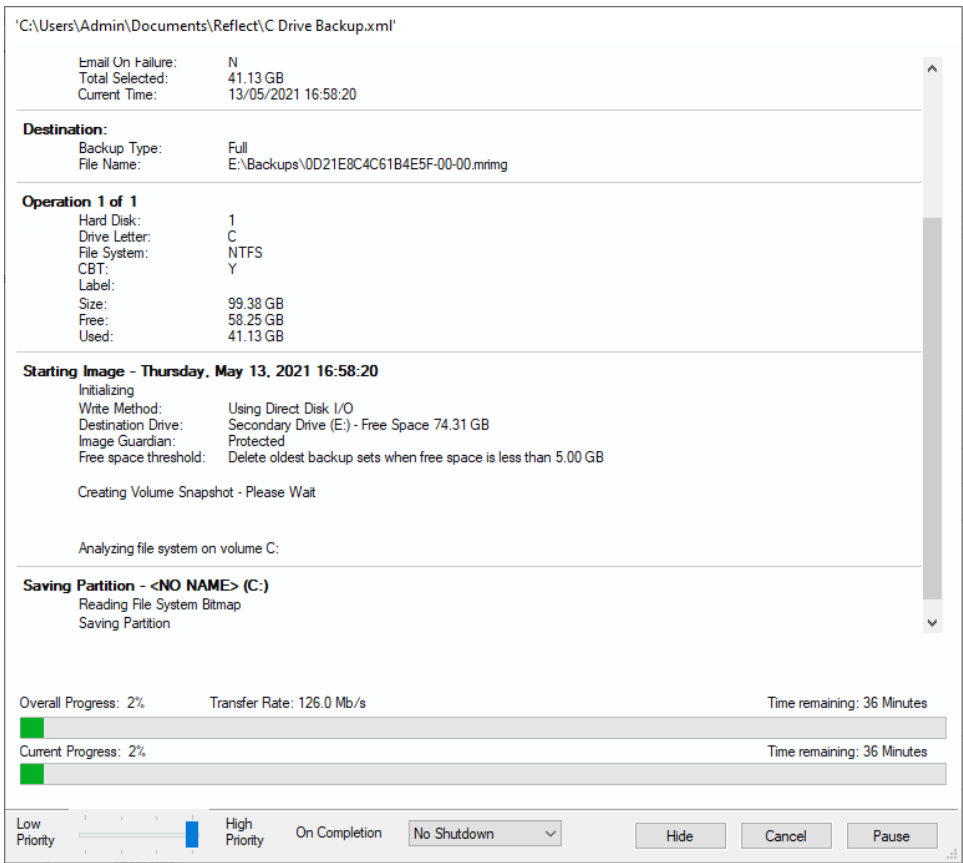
'C:\Users\Admin\Documents\Reflect\C Drive Backup.xml'

Email On Failure: N
Total Selected: 41.13 GB
Current Time: 13/05/2021 16:58:20

Destination:
Backup Type: Full
File Name: E:\Backups\0D21E8C4C61B4E5F-00-00.mrimg

Operation 1 of 1
Hard Disk: 1
Drive Letter: C
File System: NTFS
CBT: Y
Label:
Size: 99.38 GB
Free: 58.25 GB
Used: 41.13 GB

Starting Image - Thursday, May 13, 2021 16:58:20
Initializing
Write Method: Using Direct Disk I/O
Destination Drive: Secondary Drive (E:) - Free Space 74.31 GB
Image Guardian: Protected
Free space threshold: Delete oldest backup sets when free space is less than 5.00 GB

Creating Volume Snapshot - Please Wait

Analyzing file system on volume C:

Saving Partition - <NO NAME> (C:)
Reading File System Bitmap
Saving Partition

Overall Progress: 2% Transfer Rate: 126.0 Mb/s Time remaining: 36 Minutes

Current Progress: 2% Time remaining: 36 Minutes

Low Priority High Priority On Completion No Shutdown Hide Cancel Pause